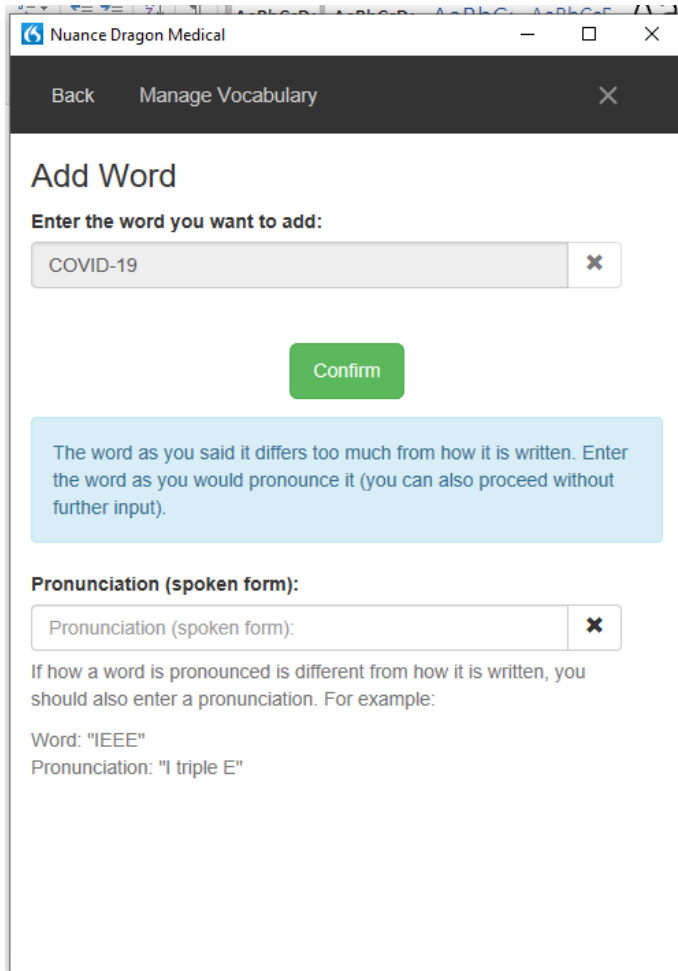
Nuance Dragon Medical

Back Manage Vocabulary

Add Word

Enter the word you want to add:

COVID-19

Confirm

The word as you said it differs too much from how it is written. Enter the word as you would pronounce it (you can also proceed without further input).

Pronunciation (spoken form):

Pronunciation (spoken form):

If how a word is pronounced is different from how it is written, you should also enter a pronunciation. For example:

Word: "IEEE"
Pronunciation: "I triple E"